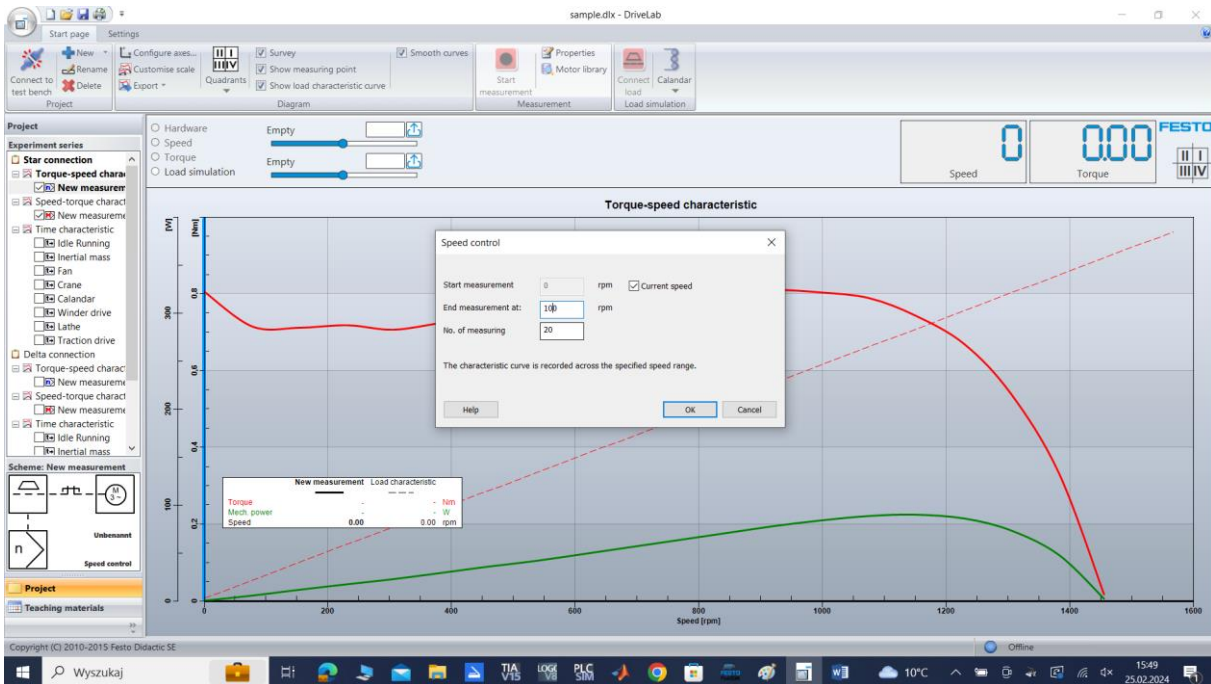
sample.dlx - DriveLab

Start page Settings

Connect to test bench
New
Rename
Delete
Project

Configure axes...
Customise scale
Export
Quadrants
Survey
Show measuring point
Show load characteristic curve
Smooth curves
Diagram

Start measurement
Properties
Motor library
Measurement

Connect load
Calandar
Load simulation

Project
Experiment series
Star connection
Torque-speed chara
New measurem
Speed-torque charact
New measureme
Time characteristic
Idle Running
Inertial mass
Fan
Crane
Calandar
Winder drive
Lathe
Traction drive
Delta connection
Torque-speed charact
New measureme
Speed-torque charact
New measureme
Time characteristic
Idle Running
Inertial mass

Scheme: New measurement
Unbenannt
Speed control

Project
Teaching materials

Hardware
Speed
Torque
Load simulation
Empty
Empty

0
Speed
0.00
Torque
FESTO

Torque-speed characteristic

[W] [Nm]
300 0.8
0.6
200
0.4
100 0.2
0 0

0 200 400 600 800 1000 1200 1400 1600
Speed [rpm]

| | New measurement | Load characteristic | |
|---|---|---|---|
| Torque | - | - | Nm |
| Mech. power | - | - | W |
| Speed | 0.00 | 0.00 | rpm |

Speed control
Start measurement 0 rpm Current speed
End measurement at: 100 rpm
No. of measuring 20
The characteristic curve is recorded across the specified speed range.
Help OK Cancel

Copyright (C) 2010-2015 Festo Didactic SE
Offline

Wyszukaj
10°C
15:49
25.02.2024